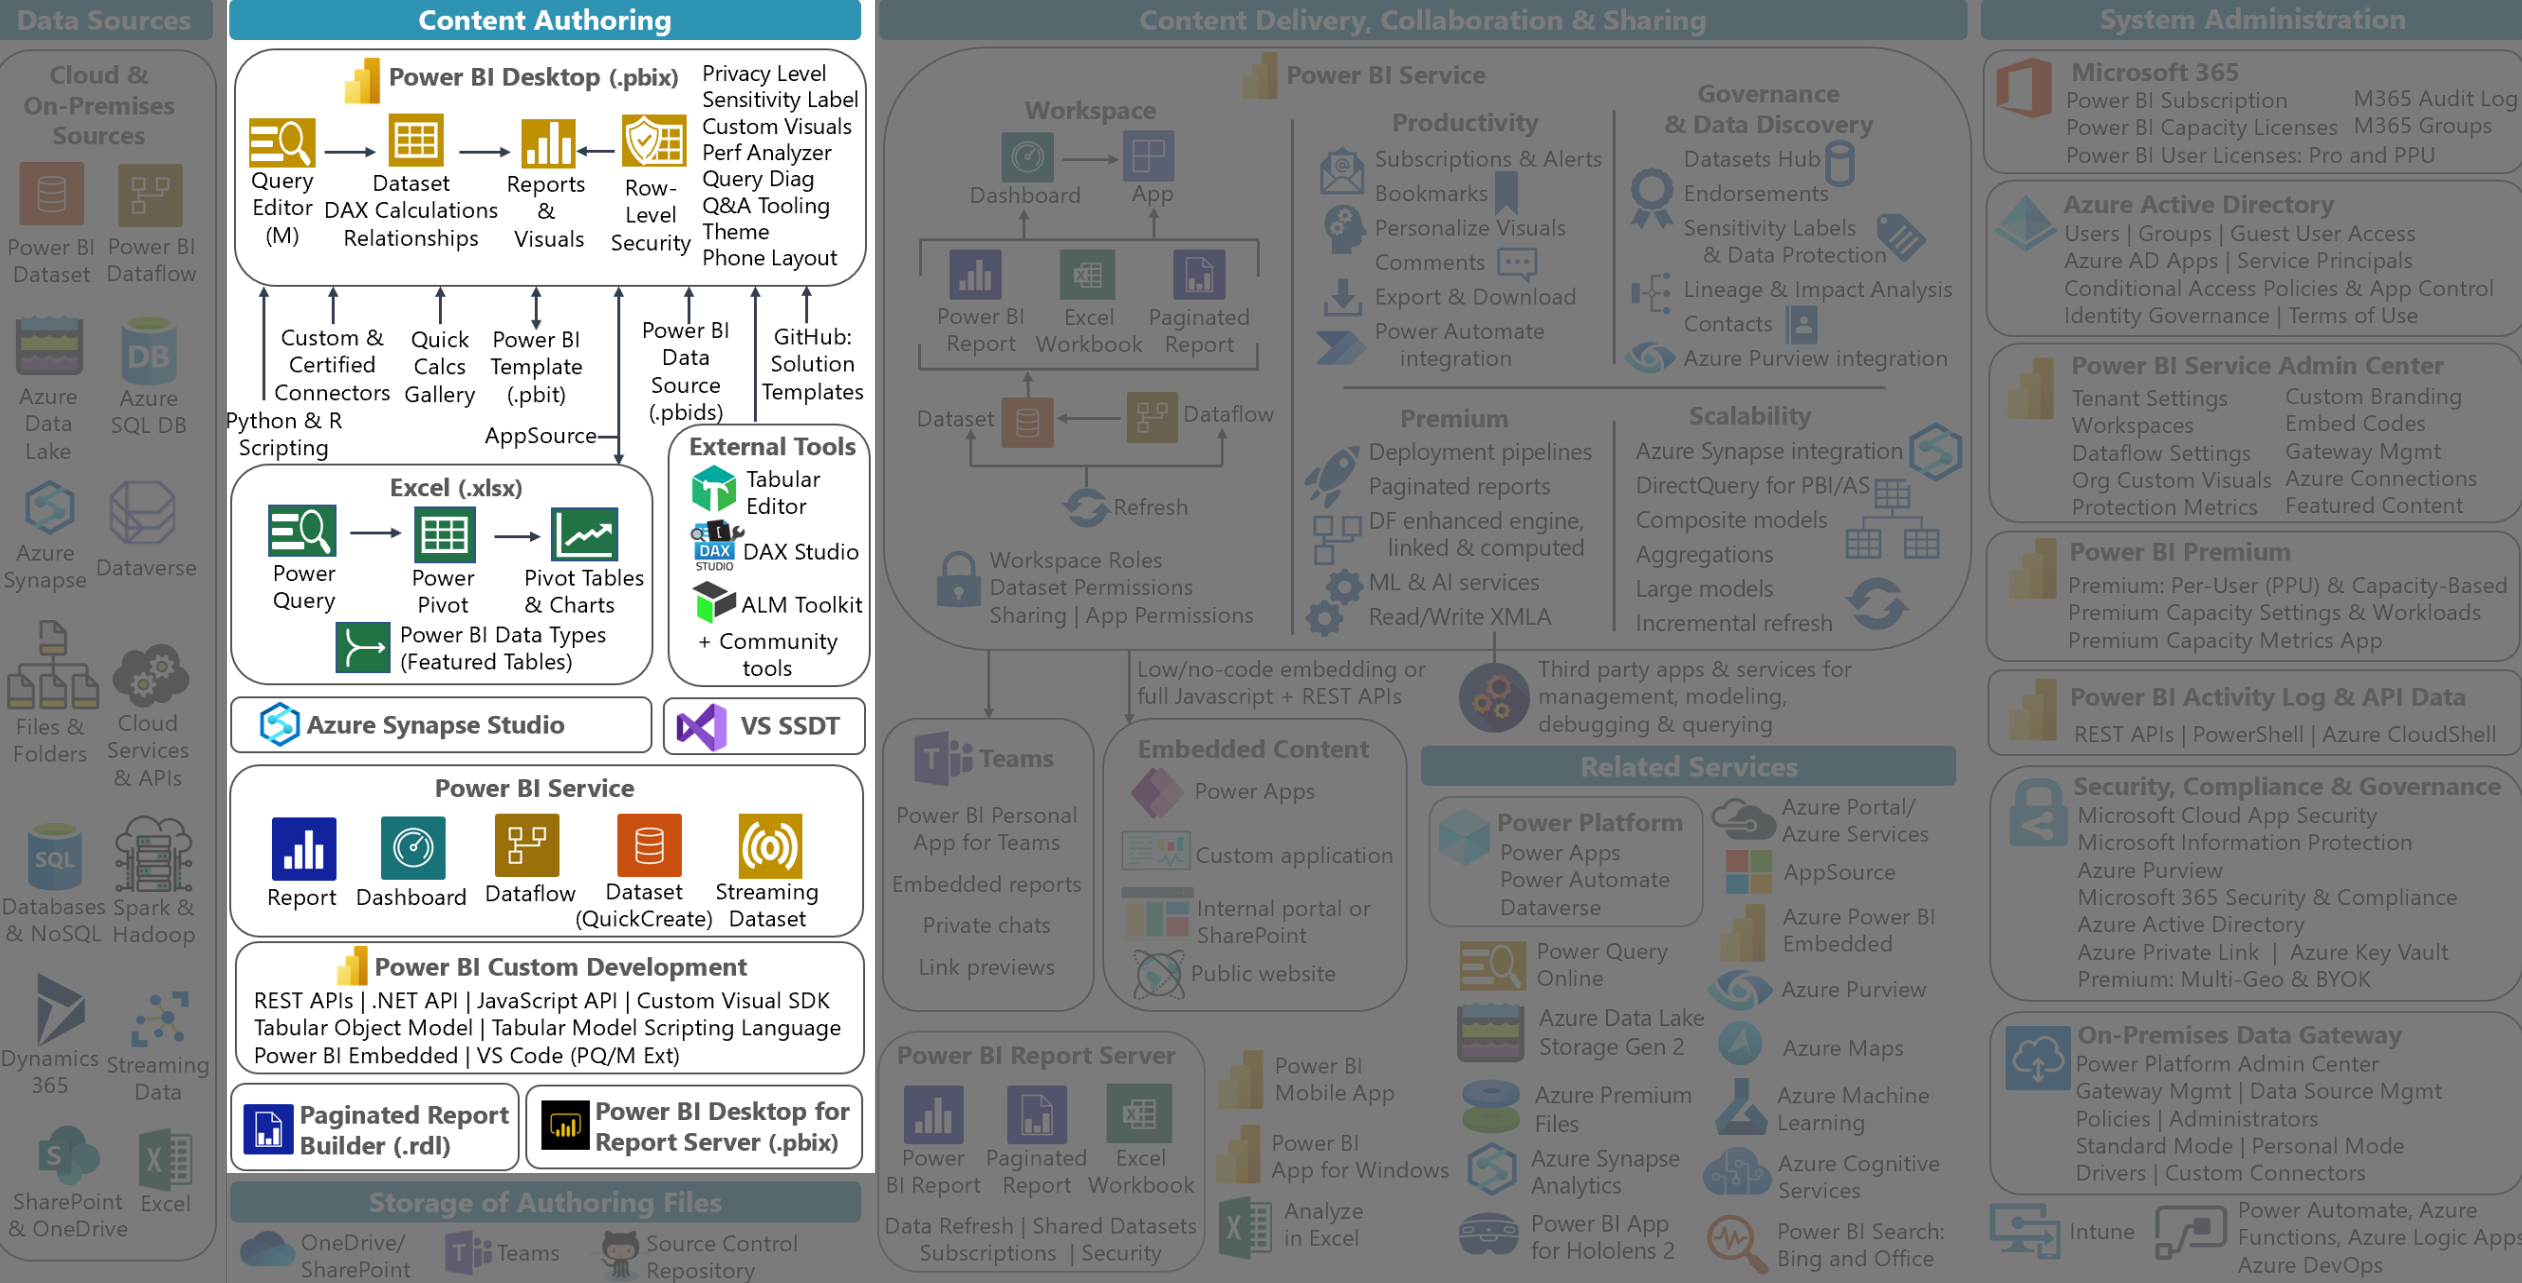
Data Sources

Cloud & On-Premises Sources

Power BI Dataset
Power BI Dataflow
Azure Data Lake
Azure SQL DB
Azure Synapse
Dataverse
Files & Folders
Cloud Services & APIs
Databases & NoSQL
Spark & Hadoop
Dynamics 365
Streaming Data
SharePoint & OneDrive
Excel

Content Authoring

Power BI Desktop (.pbix)

Query Editor (M)
Dataset DAX Calculations Relationships
Reports & Visuals
Row-Level Security

Privacy Level
Sensitivity Label
Custom Visuals
Perf Analyzer
Query Diag
Q&A Tooling
Theme
Phone Layout

Python & R Scripting
Custom & Certified Connectors
Quick Calcs Gallery
Power BI Template (.pbit)
AppSource
Power BI Data Source (.pbids)
GitHub: Solution Templates

Excel (.xlsx)
Power Query
Power Pivot
Pivot Tables & Charts
Power BI Data Types (Featured Tables)

External Tools
Tabular Editor
DAX Studio
ALM Toolkit
+ Community tools

Azure Synapse Studio
VS SSDT

Power BI Service
Report
Dashboard
Dataflow
Dataset (QuickCreate)
Streaming Dataset

Power BI Custom Development
REST APIs | .NET API | JavaScript API | Custom Visual SDK
Tabular Object Model | Tabular Model Scripting Language
Power BI Embedded | VS Code (PQ/M Ext)

Paginated Report Builder (.rdl)
Power BI Desktop for Report Server (.pbix)

Storage of Authoring Files
OneDrive/ SharePoint
Teams
Source Control Repository

Content Delivery, Collaboration & Sharing

Power BI Service

Workspace
Dashboard
App
Power BI Report
Excel Workbook
Paginated Report
Dataset
Dataflow
Refresh
Workspace Roles
Dataset Permissions
Sharing | App Permissions

Productivity
Subscriptions & Alerts
Bookmarks
Personalize Visuals
Comments
Export & Download
Power Automate integration

Governance & Data Discovery
Datasets Hub
Endorsements
Sensitivity Labels & Data Protection
Lineage & Impact Analysis
Contacts
Azure Purview integration

Premium
Deployment pipelines
Paginated reports
DF enhanced engine, linked & computed
ML & AI services
Read/Write XMLA

Scalability
Azure Synapse integration
DirectQuery for PBI/AS
Composite models
Aggregations
Large models
Incremental refresh

Low/no-code embedding or full Javascript + REST APIs
Third party apps & services for management, modeling, debugging & querying

Teams
Power BI Personal App for Teams
Embedded reports
Private chats
Link previews

Embedded Content
Power Apps
Custom application
Internal portal or SharePoint
Public website

Related Services
Power Platform
Power Apps
Power Automate
Dataverse
Azure Portal/ Azure Services
AppSource
Azure Power BI Embedded
Power Query Online
Azure Purview
Azure Data Lake Storage Gen 2
Azure Maps
Azure Premium Files
Azure Machine Learning
Azure Synapse Analytics
Azure Cognitive Services
Power BI App for Hololens 2
Power BI Search: Bing and Office

Power BI Report Server
Power BI Report
Paginated Report
Excel Workbook
Data Refresh | Shared Datasets
Subscriptions | Security

Power BI Mobile App
Power BI App for Windows
Analyze in Excel

System Administration

Microsoft 365
Power BI Subscription
Power BI Capacity Licenses
Power BI User Licenses: Pro and PPU
M365 Audit Log
M365 Groups

Azure Active Directory
Users | Groups | Guest User Access
Azure AD Apps | Service Principals
Conditional Access Policies & App Control
Identity Governance | Terms of Use

Power BI Service Admin Center
Tenant Settings
Workspaces
Dataflow Settings
Org Custom Visuals
Protection Metrics
Custom Branding
Embed Codes
Gateway Mgmt
Azure Connections
Featured Content

Power BI Premium
Premium: Per-User (PPU) & Capacity-Based
Premium Capacity Settings & Workloads
Premium Capacity Metrics App

Power BI Activity Log & API Data
REST APIs | PowerShell | Azure CloudShell

Security, Compliance & Governance
Microsoft Cloud App Security
Microsoft Information Protection
Azure Purview
Microsoft 365 Security & Compliance
Azure Active Directory
Azure Private Link | Azure Key Vault
Premium: Multi-Geo & BYOK

On-Premises Data Gateway
Power Platform Admin Center
Gateway Mgmt | Data Source Mgmt
Policies | Administrators
Standard Mode | Personal Mode
Drivers | Custom Connectors

Intune
Power Automate, Azure Functions, Azure Logic Apps
Azure DevOps